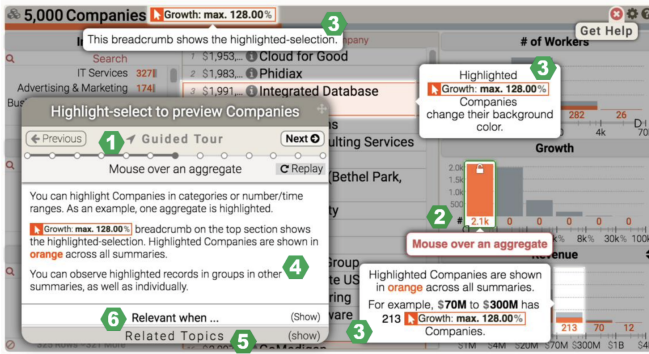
5,000 Companies Growth: max. 128.00%

3

This breadcrumb shows the highlighted-selection.

Get Help

Ir

Company

# of Workers

Search

IT Services 327

Advertising & Marketing 174

Bus

1 $1,953,... Cloud for Good

2 $1,963,... Phidiax

3 $1,991,... Integrated Database

Highlighted Growth: max. 128.00% Companies change their background color.

3

Highlight-select to preview Companies

Previous

1

Guided Tour

Next

Mouse over an aggregate

Replay

ulting Services

Bethel Park,

ty

You can highlight Companies in categories or number/time ranges. As an example, one aggregate is highlighted.

Growth: max. 128.00% breadcrumb on the top section shows the highlighted-selection. Highlighted Companies are shown in orange across all summaries.

You can observe highlighted records in groups in other summaries, as well as individually.

4

6 Relevant when ... (Show)

Related Topics (show)

5

282

26

4k

7k

Growth

2

2.1k

0 0 0 0 0

Mouse over an aggregate

Group

ate US

Highlighted Companies are shown in orange across all summaries.

For example, $70M to $300M has 213 Growth: max. 128.00% Companies.

3

213

$70M $300M $1B $4B

100k

Revenue